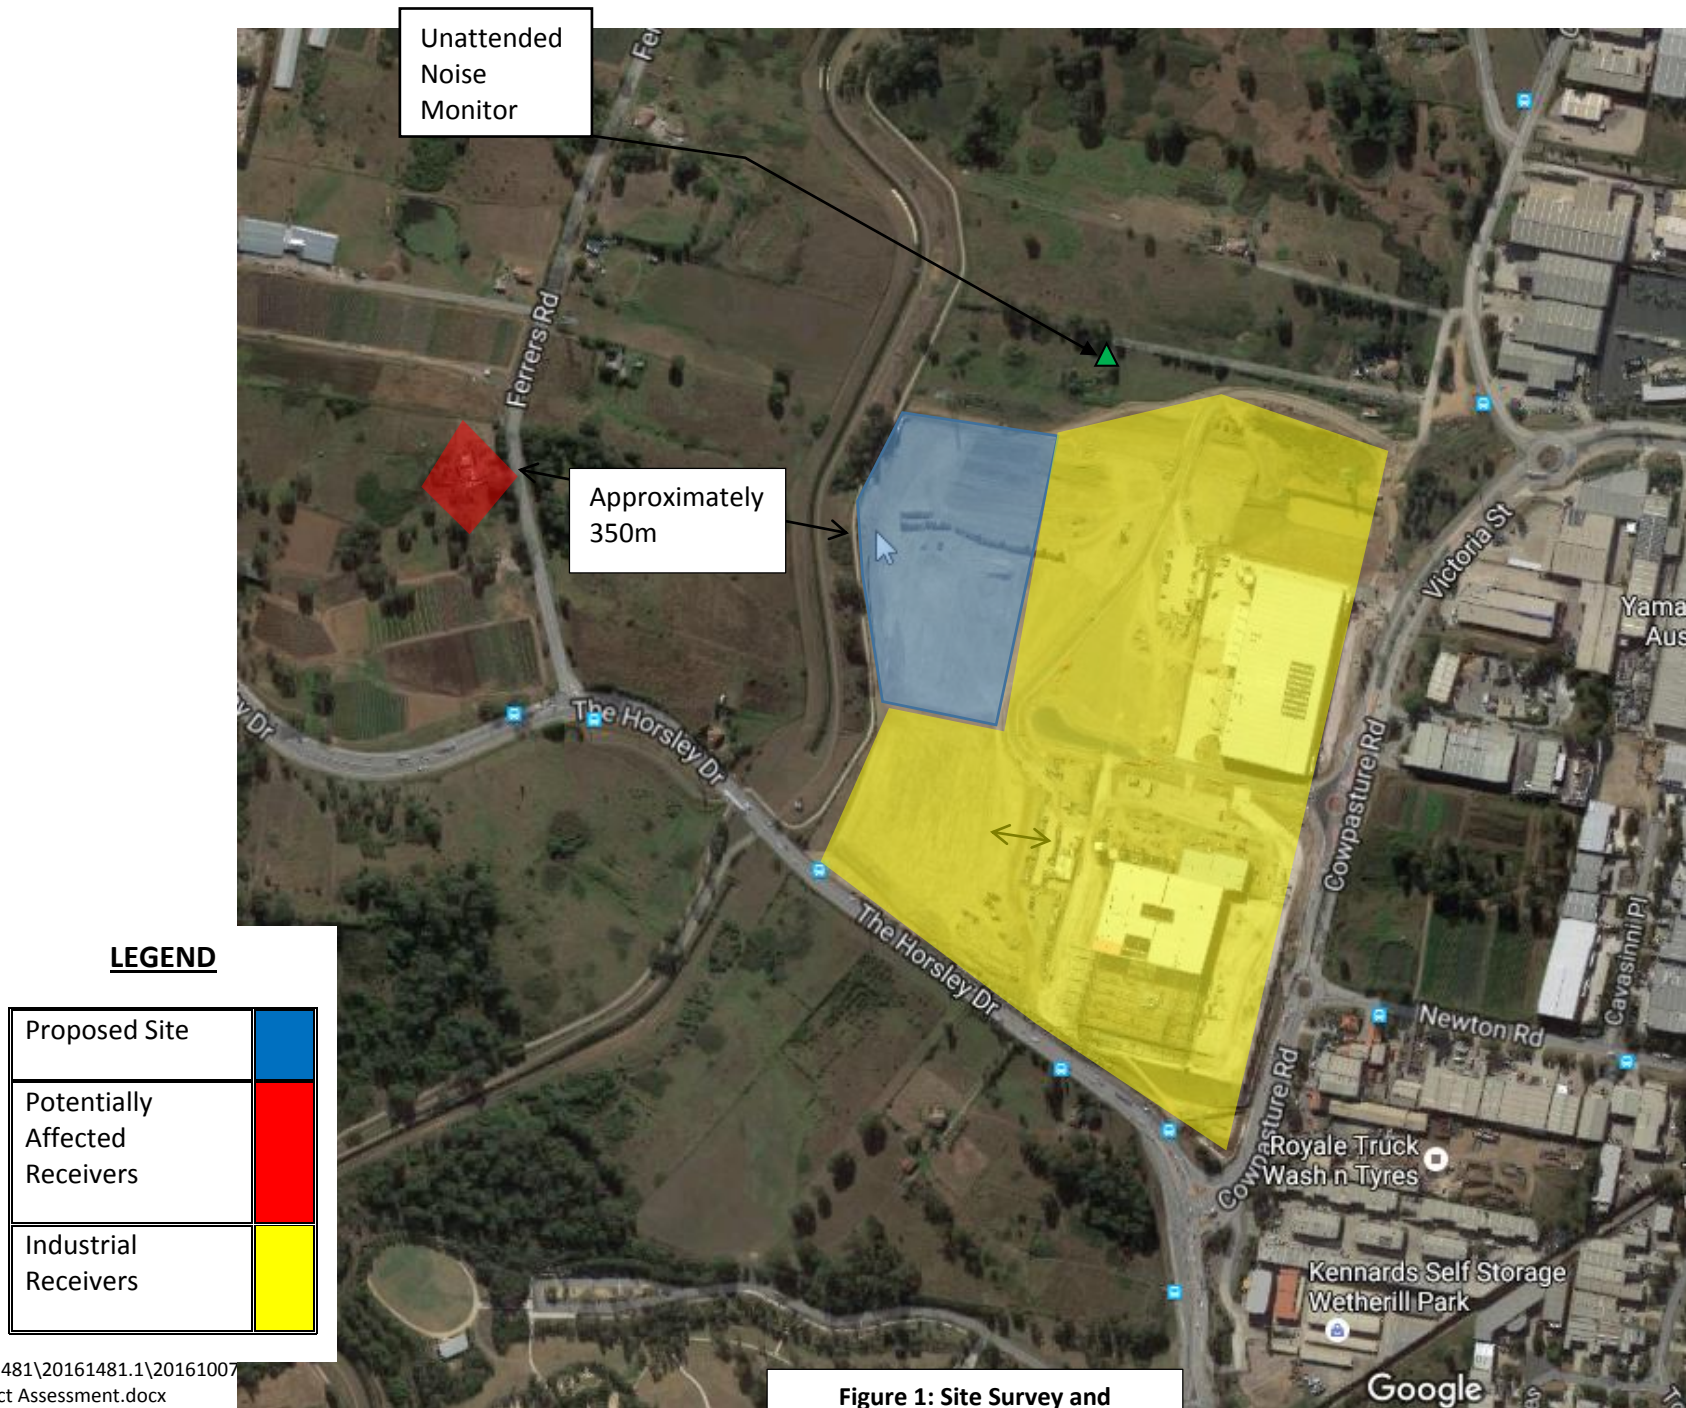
Unattended Noise Monitor

Fer

Ferrers Rd

Approximately 350m

The Horsley Dr

Dr

The Horsley Dr

Victoria St

Yama Aus

Cowpasture Rd

Cavasinni Pl

Newton Rd

Cowpasture Rd

Royale Truck Wash n Tyres

Kennards Self Storage Wetherill Park

Google

LEGEND

| Proposed Site | |
|---|---|
| Potentially Affected Receivers | |
| Industrial Receivers | |

481\20161481.1\20161007
ct Assessment.docx

Figure 1: Site Survey and